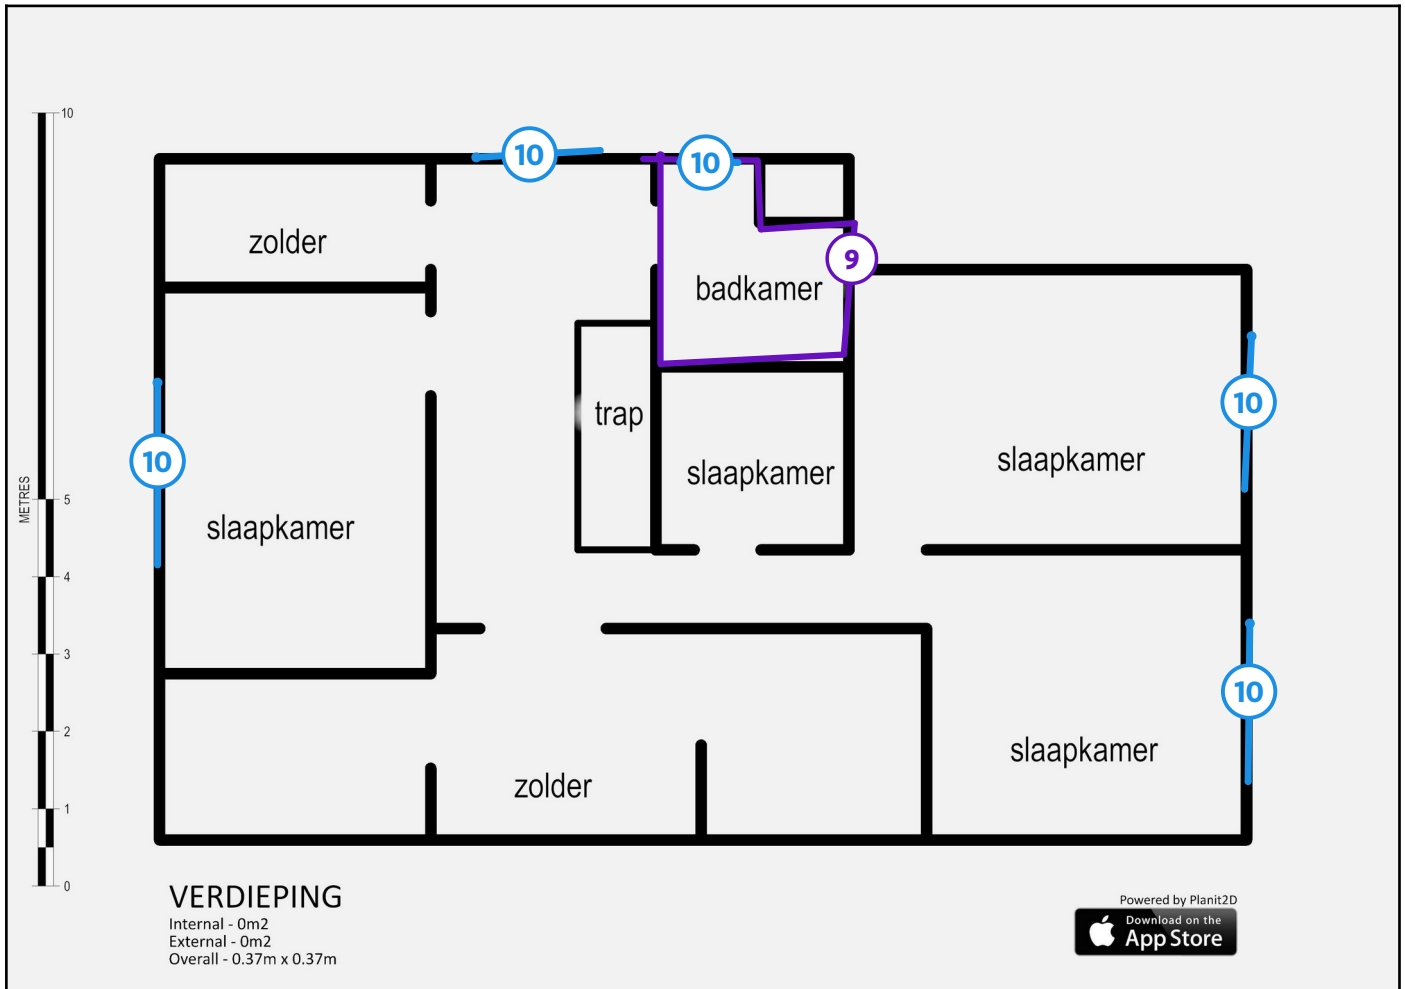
10
5
4
3
2
1
0
METRES

10
10
zolder
9
badkamer
trap
10
slaapkamer
slaapkamer
10
slaapkamer
10
slaapkamer
zolder

VERDIEPING
Internal - 0m2
External - 0m2
Overall - 0.37m x 0.37m

Powered by Planit2D
Download on the
App Store